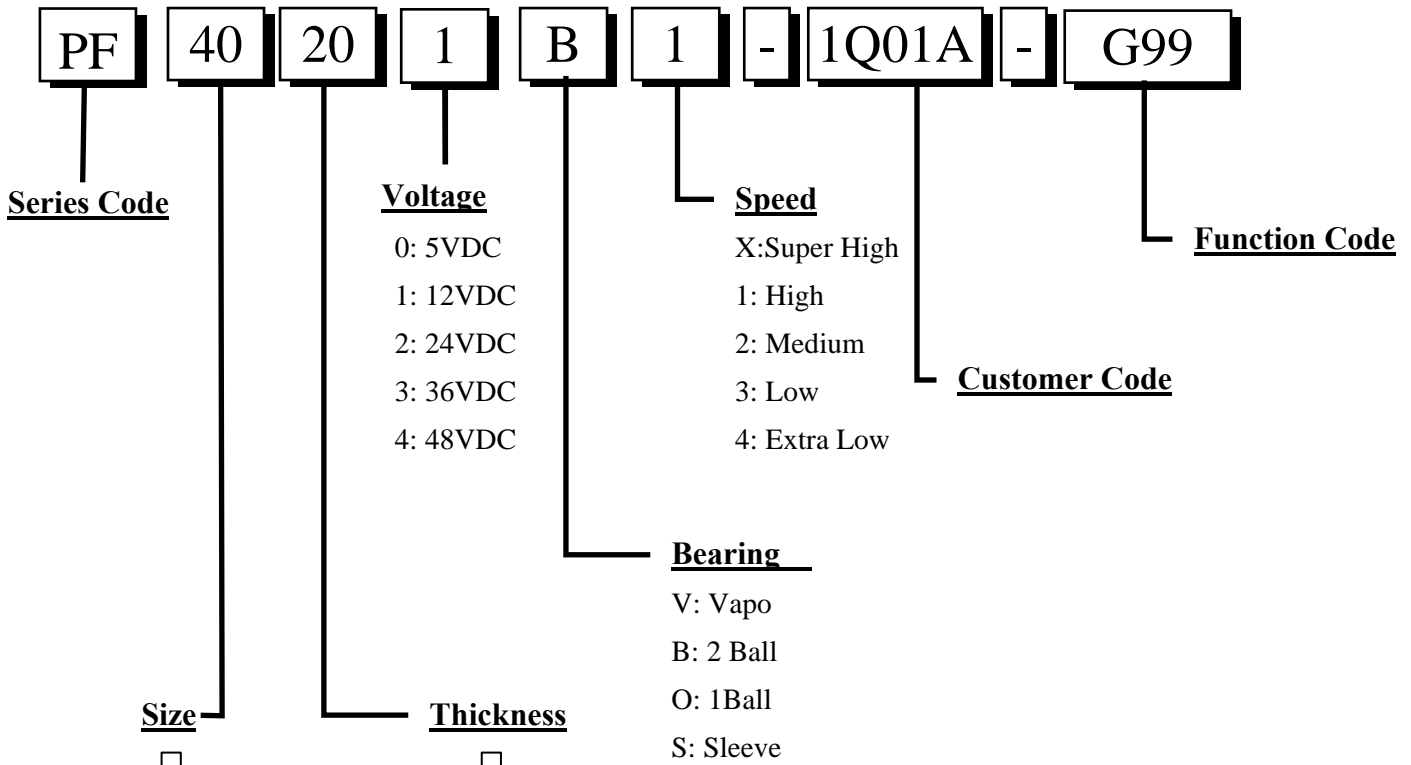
PF 40 20 1 B 1 - 1Q01A - G99

Series Code

Voltage
0: 5VDC
1: 12VDC
2: 24VDC
3: 36VDC
4: 48VDC

Speed
X:Super High
1: High
2: Medium
3: Low
4: Extra Low

Function Code

Customer Code

Bearing
V: Vapo
B: 2 Ball
O: 1Ball
S: Sleeve

Size

Thickness